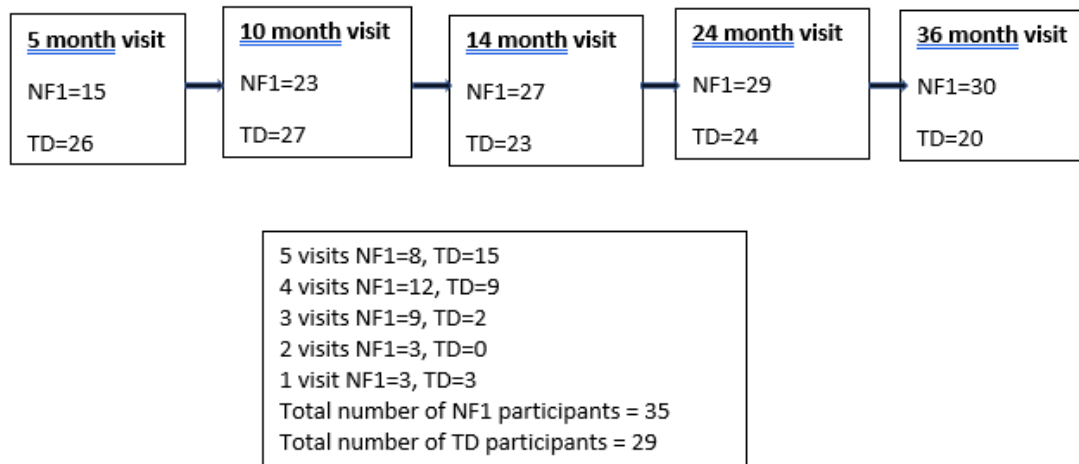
5 month visit

NF1=15

TD=26

10 month visit

NF1=23

TD=27

14 month visit

NF1=27

TD=23

24 month visit

NF1=29

TD=24

36 month visit

NF1=30

TD=20

5 visits NF1=8, TD=15
4 visits NF1=12, TD=9
3 visits NF1=9, TD=2
2 visits NF1=3, TD=0
1 visit NF1=3, TD=3
Total number of NF1 participants = 35
Total number of TD participants = 29